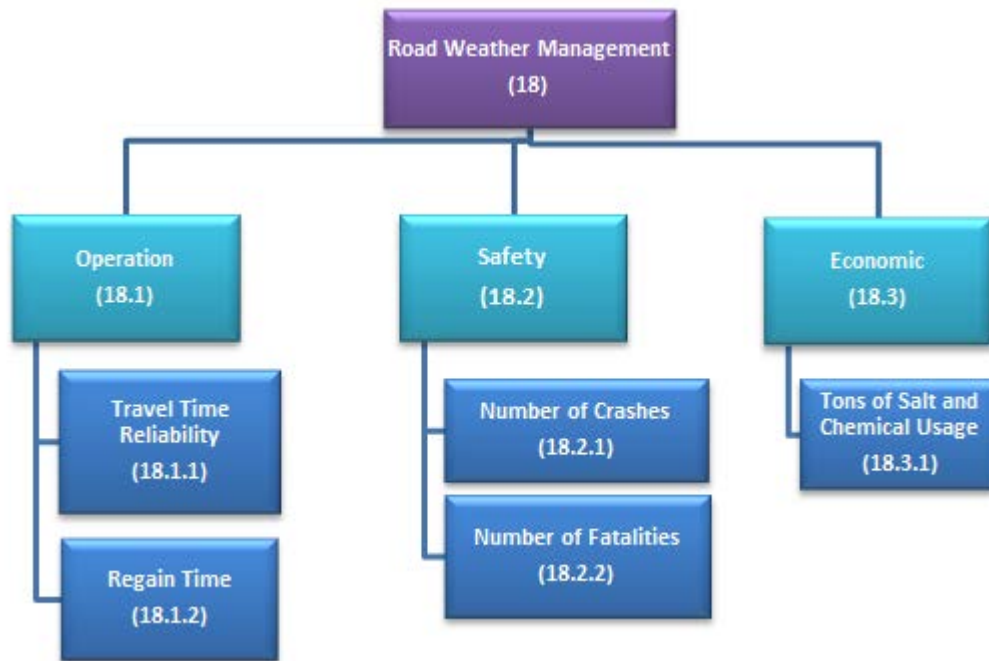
Road Weather Management
(18)

Operation
(18.1)

Travel Time Reliability
(18.1.1)

Regain Time
(18.1.2)

Safety
(18.2)

Number of Crashes
(18.2.1)

Number of Fatalities
(18.2.2)

Economic
(18.3)

Tons of Salt and Chemical Usage
(18.3.1)